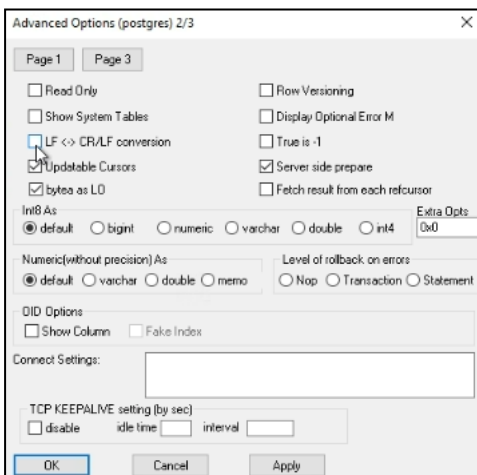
Advanced Options (postgres) 2/3

×

Page 1

Page 3

Read Only

Show System Tables

LF <-> CR/LF conversion

Updatable Cursors

bytea as LO

Row Versioning

Display Optional Error M

True is -1

Server side prepare

Fetch result from each refcursor

Int8 As

default

bigint

numeric

varchar

double

int4

Extra Opts

0x0

Numeric(without precision) As

default

varchar

double

memo

Level of rollback on errors

Nop

Transaction

Statement

OID Options

Show Column

Fake Index

Connect Settings:

TCP KEEPALIVE setting (by sec)

disable

idle time

interval

OK

Cancel

Apply